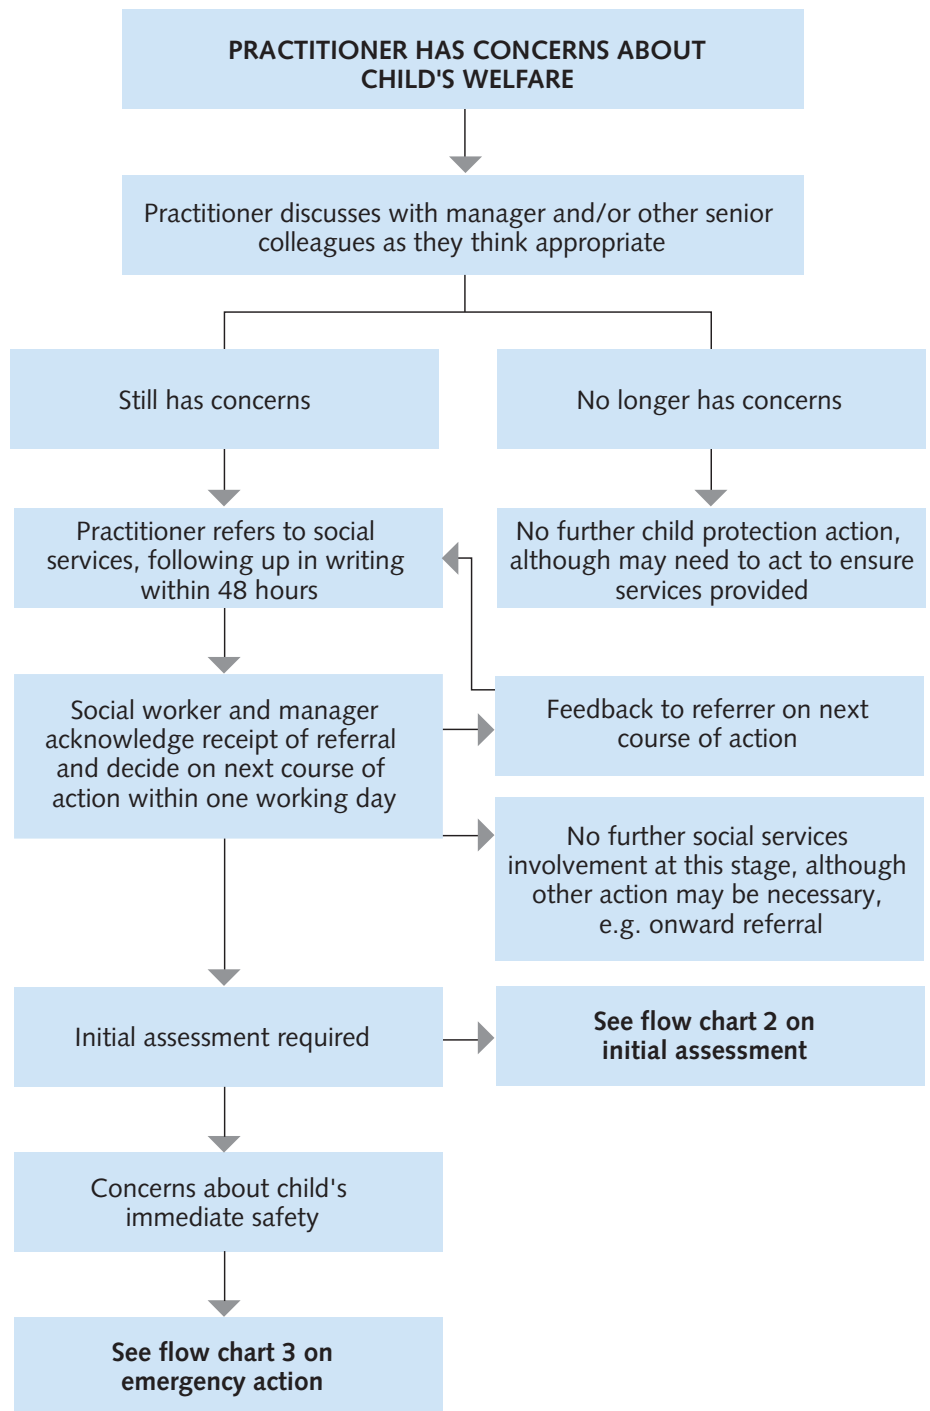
PRACTITIONER HAS CONCERNS ABOUT CHILD'S WELFARE

Practitioner discusses with manager and/or other senior colleagues as they think appropriate

Still has concerns

No longer has concerns

Practitioner refers to social services, following up in writing within 48 hours

No further child protection action, although may need to act to ensure services provided

Social worker and manager acknowledge receipt of referral and decide on next course of action within one working day

Feedback to referrer on next course of action

No further social services involvement at this stage, although other action may be necessary, e.g. onward referral

Initial assessment required

See flow chart 2 on initial assessment

Concerns about child's immediate safety

See flow chart 3 on emergency action